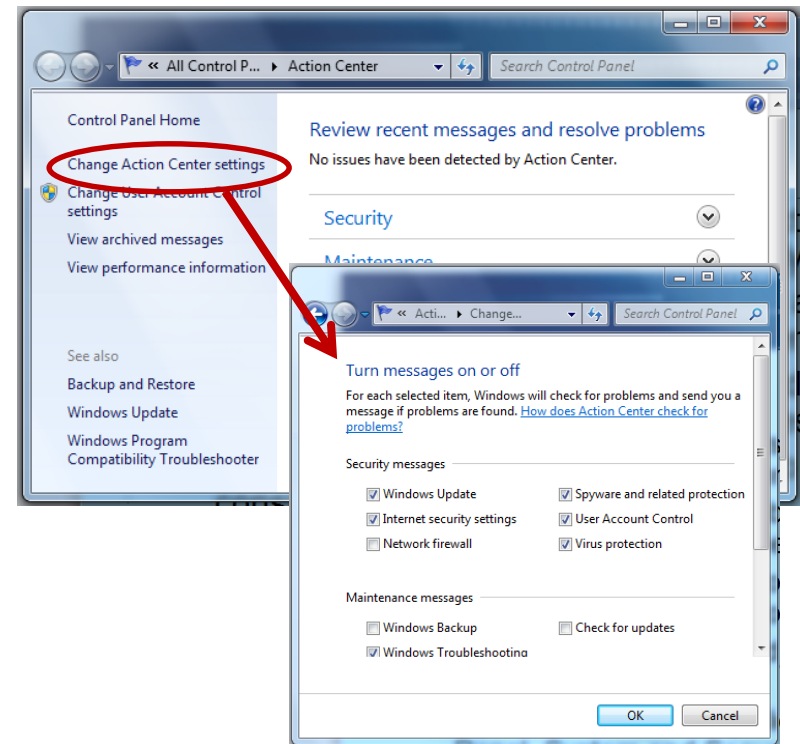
« All Control P... ▸ Action Center

Search Control Panel

Control Panel Home

Change Action Center settings

Change User Account Control settings

View archived messages

View performance information

See also

Backup and Restore

Windows Update

Windows Program Compatibility Troubleshooter

Review recent messages and resolve problems

No issues have been detected by Action Center.

Security

Maintenance

« Acti... ▸ Change...

Search Control Panel

Turn messages on or off

For each selected item, Windows will check for problems and send you a message if problems are found. How does Action Center check for problems?

Security messages

Windows Update

Spyware and related protection

Internet security settings

User Account Control

Network firewall

Virus protection

Maintenance messages

Windows Backup

Check for updates

Windows Troubleshooting

OK

Cancel